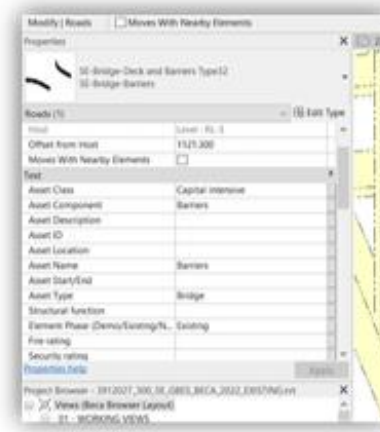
Modify | Roads
Moves With Nearby Elements

Properties

SE-Bridge-Deck and Barriers Type32
SE-Bridge-Barriers

Roads (1)
Edit Type

| | |
|---|---|
| Host | Level : RL 3 |
| Offset from Host | 1121.300 |
| Moves With Nearby Elements | |

Text

| | |
|---|---|
| Asset Class | Capital intensive |
| Asset Component | Barriers |
| Asset Description | |
| Asset ID | |
| Asset Location | |
| Asset Name | Barriers |
| Asset Start/End | |
| Asset Type | Bridge |
| Structural function | |
| Element Phase (Demo/Existing/N... | Existing |
| Fire rating | |
| Security rating | |

Properties help
Apply

Project Browser - 3912027_300_SE_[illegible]_BECA_2022_EXISTING.rvt
Views (Beca Browser Layout)
01 - WORKING VIEWS